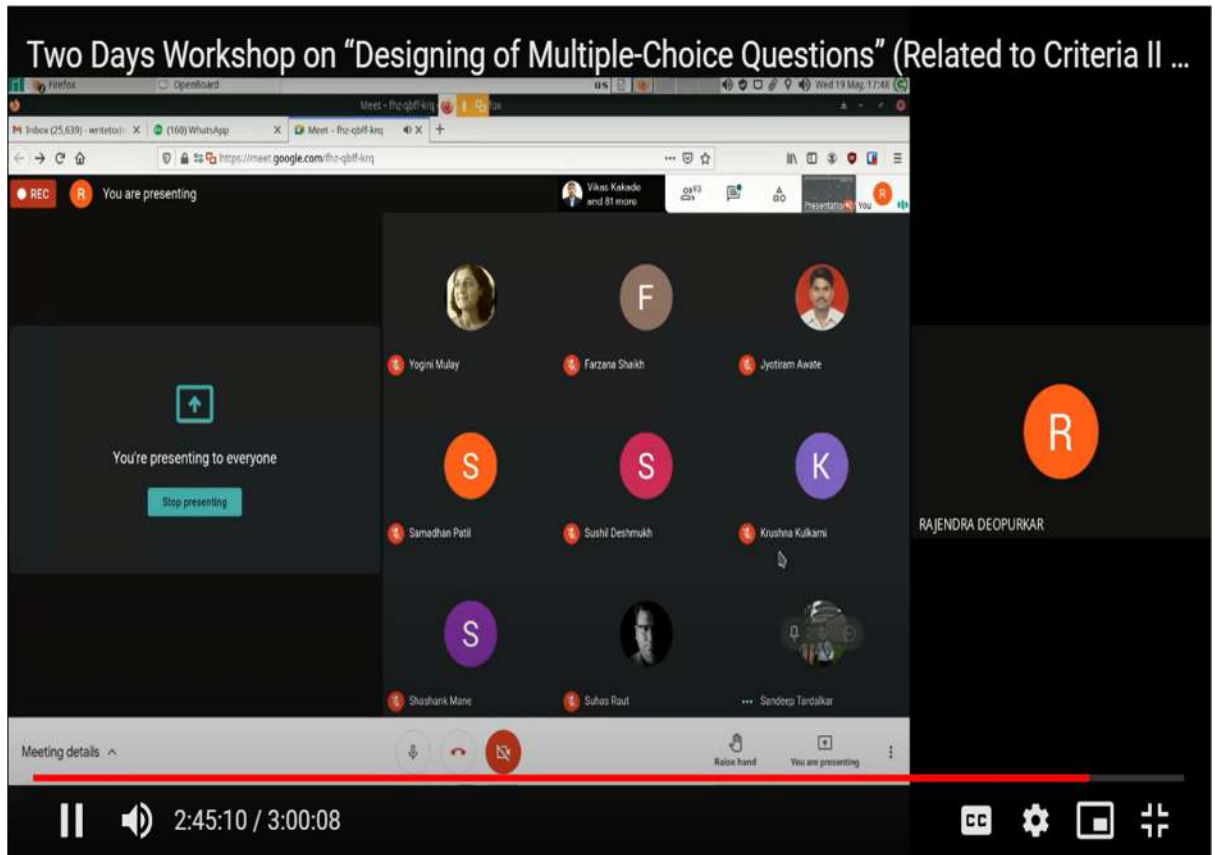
Two Days Workshop on "Designing of Multiple-Choice Questions" (Related to Criteria II ...

Firefox
OpenBoard
Wed 19 May, 17:48

Meet - fhz-qbff-krq

Inbox (25,639) - writeto
(160) WhatsApp
Meet - fhz-qbff-krq

https://meet.google.com/fhz-qbff-krq

REC
R
You are presenting

Vikas Kakade and 81 more
93
Presentation
You

You're presenting to everyone
Stop presenting

F
Yogini Mulay
Farzana Shaikh
Jyotiram Awate

S
S
K
Samadhan Patil
Sushil Deshmukh
Krushna Kulkarni

S
Shashank Mane
Suhas Raut
Sandeep Tardalkar

R
RAJENDRA DEOPURKAR

Meeting details
Raise hand
You are presenting

2:45:10 / 3:00:08
CC